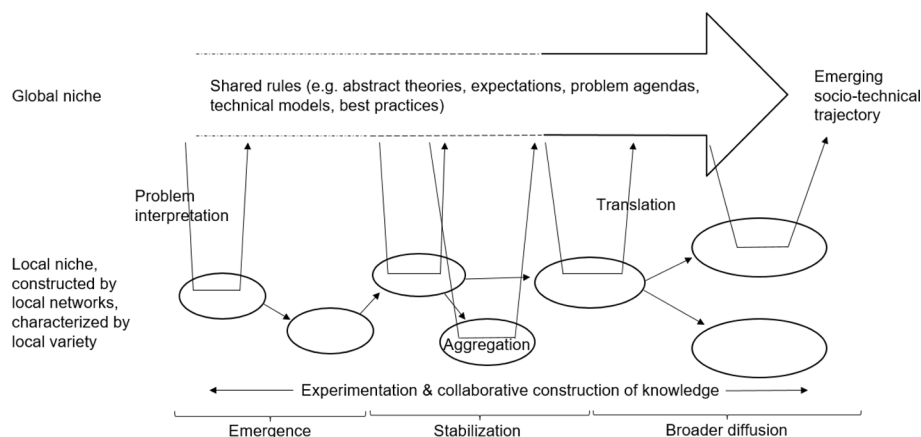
Global niche

Shared rules (e.g. abstract theories, expectations, problem agendas, technical models, best practices)

Emerging socio-technical trajectory

Problem interpretation

Translation

Local niche, constructed by local networks, characterized by local variety

Aggregation

Experimentation & collaborative construction of knowledge

Emergence

Stabilization

Broader diffusion